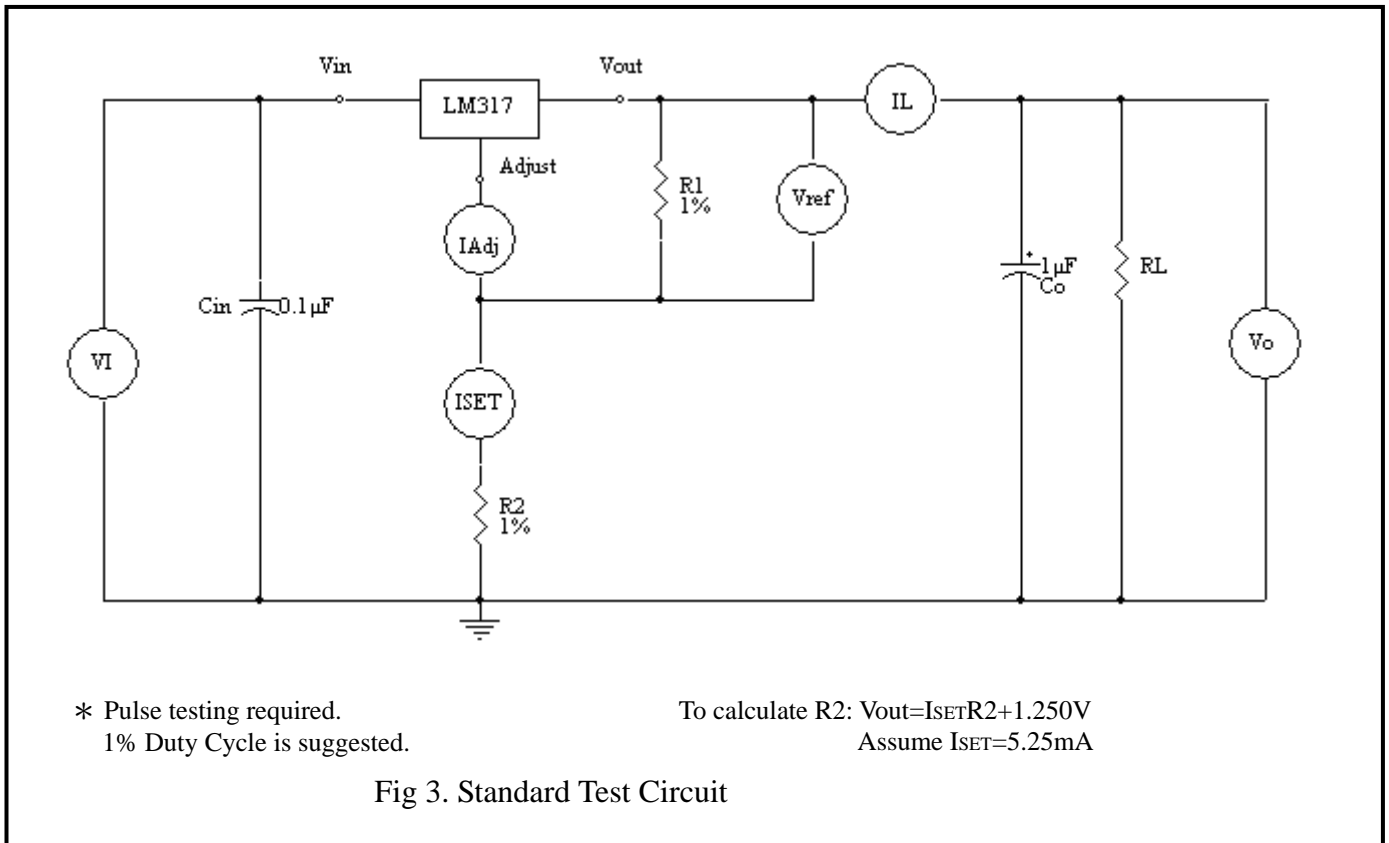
Vin

LM317

Vout

IL

Adjust

R1 1%

Vref

IAdj

Cin 0.1µF

+ 1µF Co

RL

VI

Vo

ISET

R2 1%

∗ Pulse testing required.
1% Duty Cycle is suggested.

To calculate R2: Vout=$I_{SET}$R2+1.250V
Assume $I_{SET}$=5.25mA

Fig 3. Standard Test Circuit